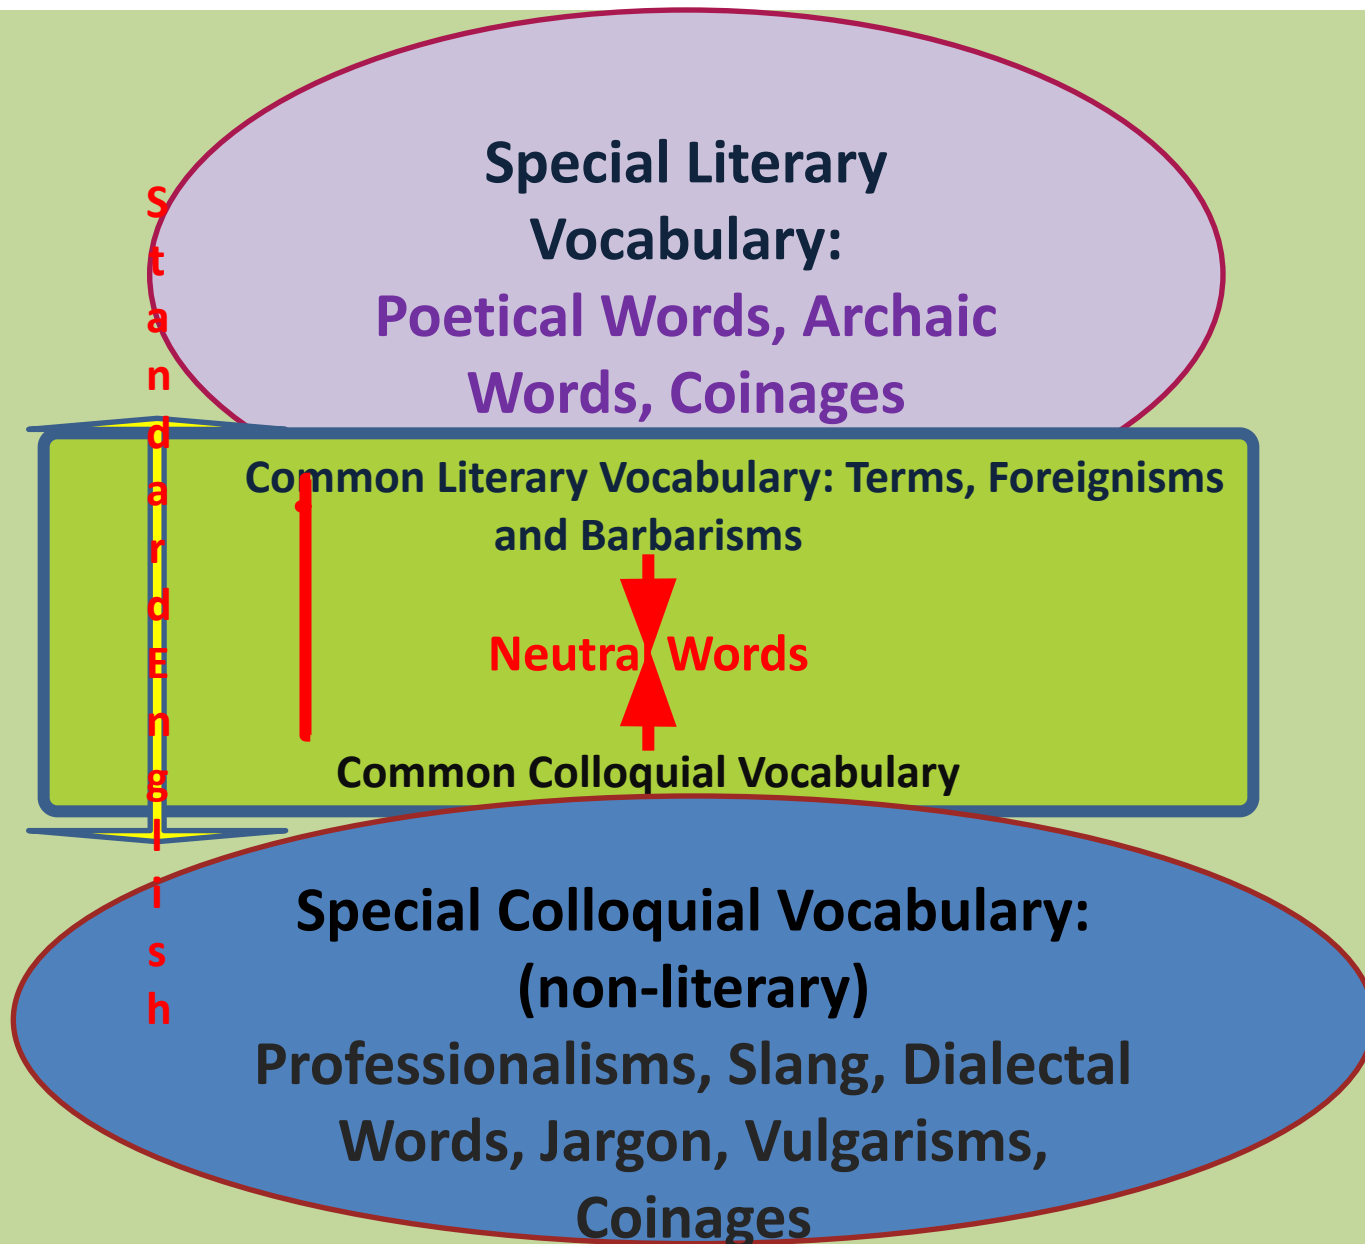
Special Literary Vocabulary:
Poetical Words, Archaic Words, Coinages

StandardEnglish

Common Literary Vocabulary: Terms, Foreignisms and Barbarisms

Neutra Words

Common Colloquial Vocabulary

Special Colloquial Vocabulary: (non-literary)
Professionalisms, Slang, Dialectal Words, Jargon, Vulgarisms, Coinages